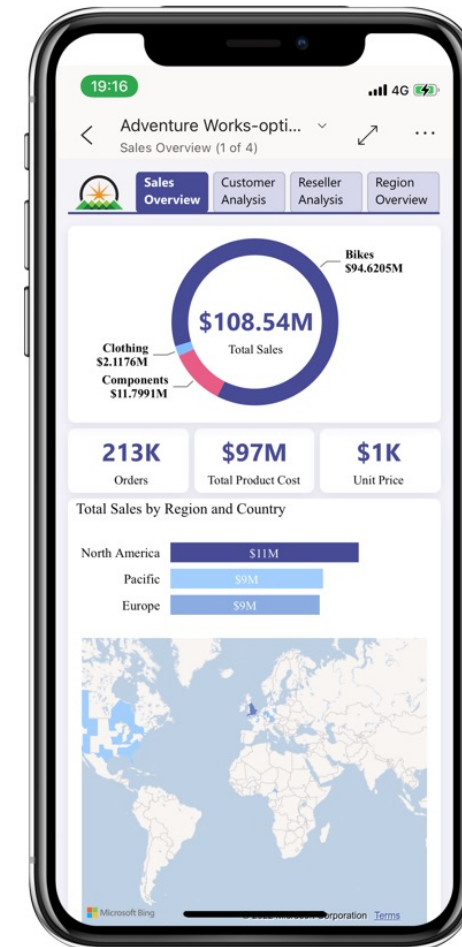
19:16

4G

Adventure Works-opti...

Sales Overview (1 of 4)

Sales Overview

Customer Analysis

Reseller Analysis

Region Overview

Bikes
$94.6205M

$108.54M
Total Sales

Clothing
$2.1176M

Components
$11.7991M

213K
Orders

$97M
Total Product Cost

$1K
Unit Price

Total Sales by Region and Country

North America $11M

Pacific $9M

Europe $9M

Microsoft Bing

© 2022 Microsoft Corporation Terms